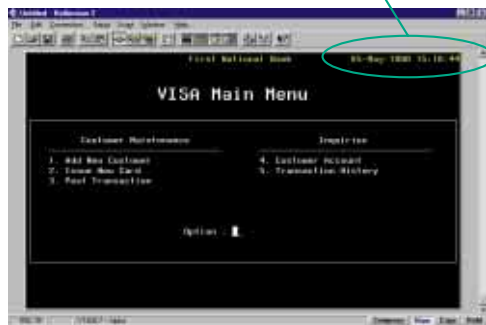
First National Bank

05-May-2000 15:16:49

VISA Main Menu

Customer Maintenance

1. Add New Customer
2. Issue New Card
3. Post Transaction

Inquiries

4. Customer Account
5. Transaction History

Option : _